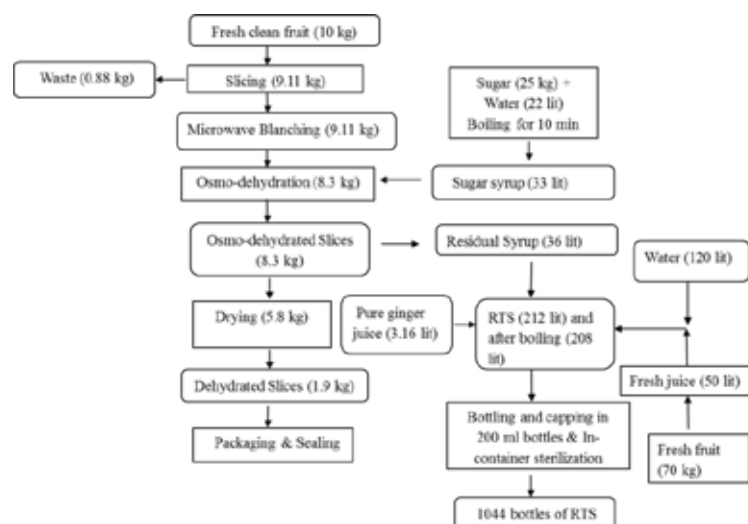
Fresh clean fruit (10 kg)

Waste (0.88 kg)

Slicing (9.11 kg)

Sugar (25 kg) + Water (22 lit) Boiling for 10 min

Microwave Blanching (9.11 kg)

Osmo-dehydration (8.3 kg)

Sugar syrup (33 lit)

Osmo-dehydrated Slices (8.3 kg)

Residual Syrup (36 lit)

Water (120 lit)

Drying (5.8 kg)

Pure ginger juice (3.16 lit)

RTS (212 lit) and after boiling (208 lit)

Dehydrated Slices (1.9 kg)

Fresh juice (50 lit)

Packaging & Sealing

Bottling and capping in 200 ml bottles & In-container sterilization

Fresh fruit (70 kg)

1044 bottles of RTS